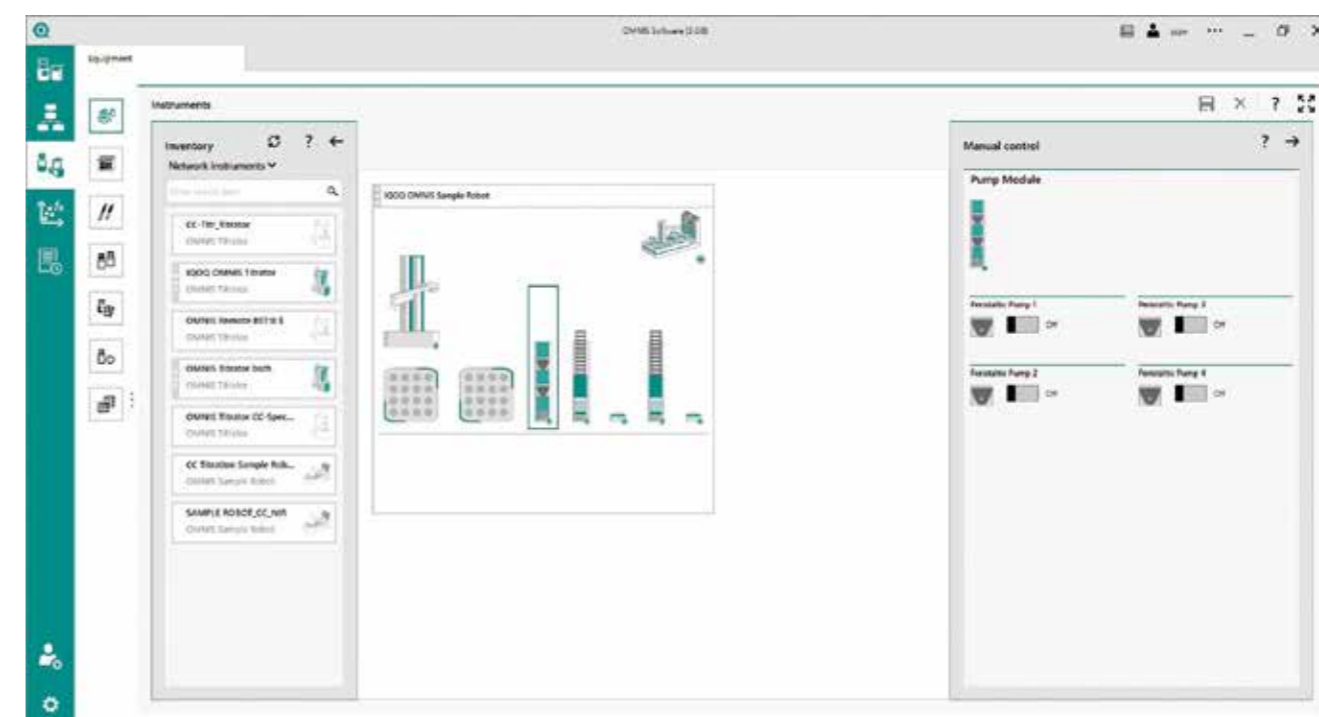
OMNIS Software [3.0]

Equipment

Instruments

Inventory

Network instruments

Enter search item

CC-Titr_titrator
OMNIS Titrator

IQOQ OMNIS Titrator
OMNIS Titrator

OMNIS Remote BST II S
OMNIS Titrator

OMNIS Titrator both
OMNIS Titrator

OMNIS Titrator CC-Spec...
OMNIS Titrator

CC Titration Sample Rob...
OMNIS Sample Robot

SAMPLE ROBOT_CC_NIR
OMNIS Sample Robot

IQOQ OMNIS Sample Robot

Manual control

Pump Module

Peristaltic Pump 1
Off

Peristaltic Pump 3
Off

Peristaltic Pump 2
Off

Peristaltic Pump 4
Off